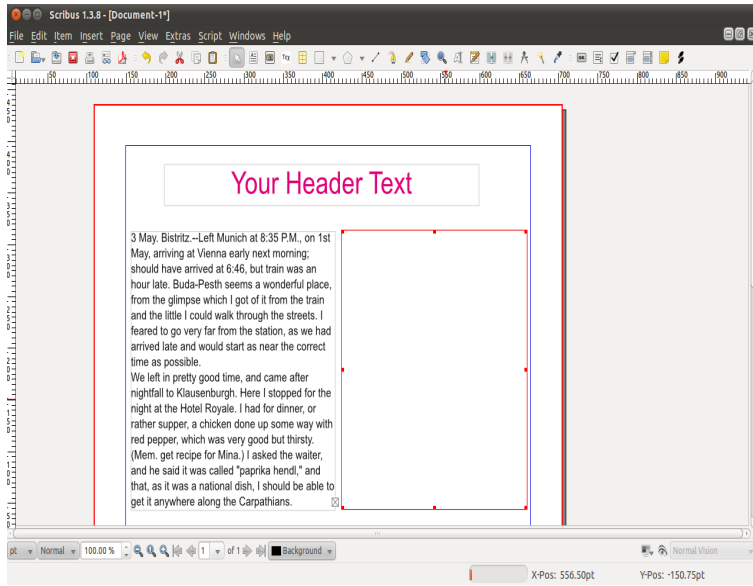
Scribus 1.3.8 - [Document-1*]

File Edit Item Insert Page View Extras Script Windows Help

50 100 150 200 250 300 350 400 450 500 550 600 650 700 750 800 850 900

Your Header Text

3 May. Bistritz.--Left Munich at 8:35 P.M., on 1st May, arriving at Vienna early next morning; should have arrived at 6:46, but train was an hour late. Buda-Pesth seems a wonderful place, from the glimpse which I got of it from the train and the little I could walk through the streets. I feared to go very far from the station, as we had arrived late and would start as near the correct time as possible.
We left in pretty good time, and came after nightfall to Klausenburgh. Here I stopped for the night at the Hotel Royale. I had for dinner, or rather supper, a chicken done up some way with red pepper, which was very good but thirsty. (Mem. get recipe for Mina.) I asked the waiter, and he said it was called "paprika hendl," and that, as it was a national dish, I should be able to get it anywhere along the Carpathians.

pt Normal 100.00 % 1 of 1 Background Normal Vision

X-Pos: 556.50pt Y-Pos: -150.75pt